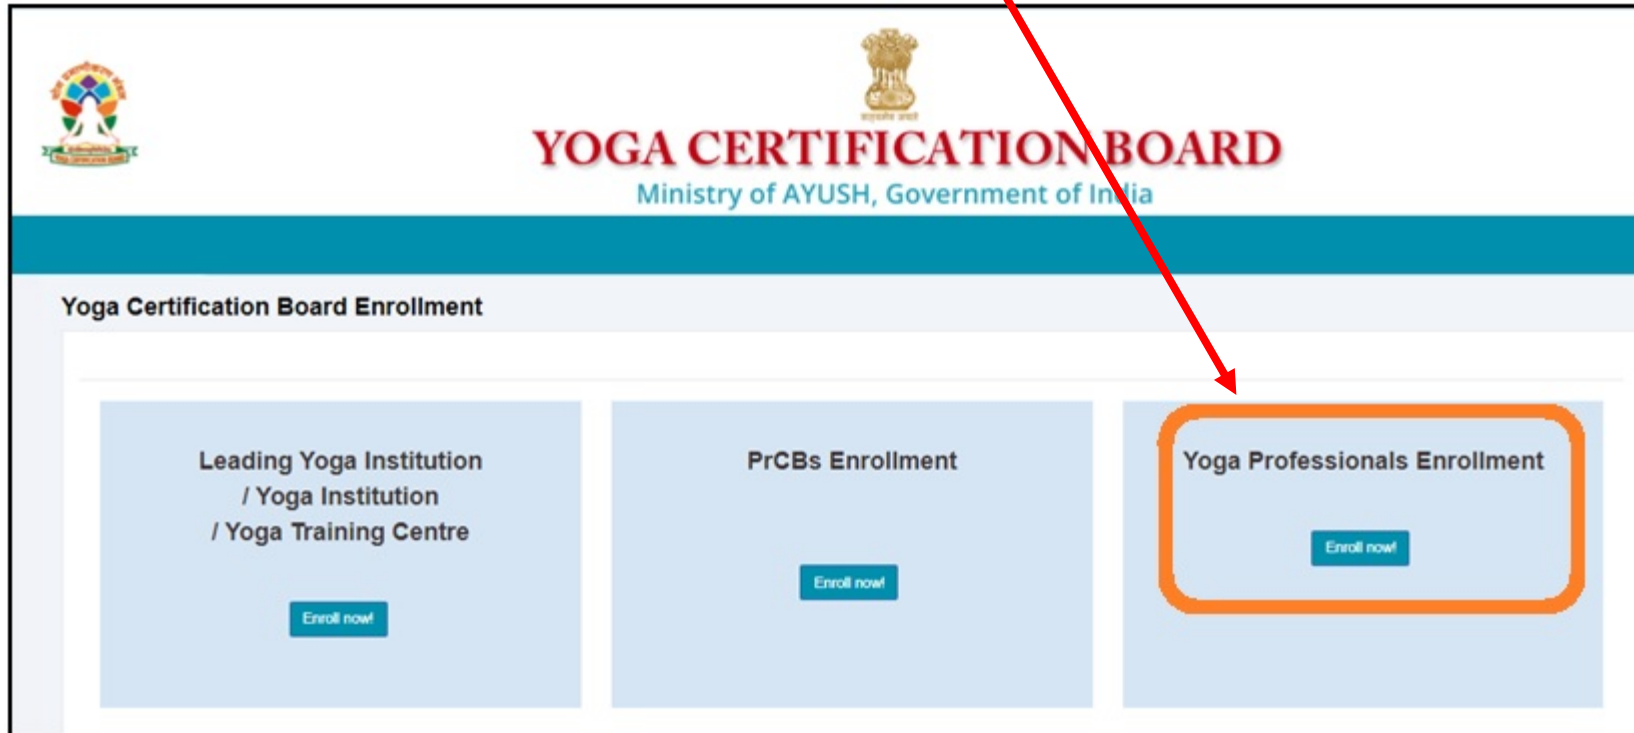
YOGA CERTIFICATION BOARD
Ministry of AYUSH, Government of India

Yoga Certification Board Enrollment

Leading Yoga Institution / Yoga Institution / Yoga Training Centre

Enroll now!

PrCBs Enrollment

Enroll now!

Yoga Professionals Enrollment

Enroll now!